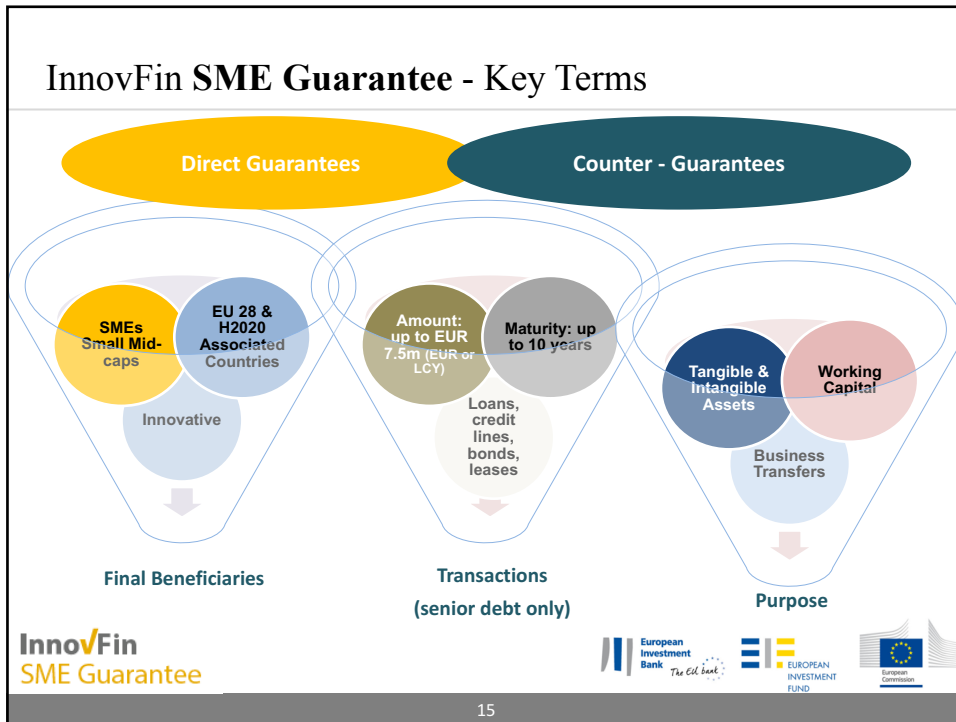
InnovFin **SME Guarantee** - Key Terms

Direct Guarantees

Counter - Guarantees

SMEs Small Mid-caps

EU 28 & H2020 Associated Countries

Innovative

Amount: up to EUR 7.5m (EUR or LCY)

Maturity: up to 10 years

Loans, credit lines, bonds, leases

Tangible & Intangible Assets

Working Capital

Business Transfers

Final Beneficiaries

Transactions

(senior debt only)

Purpose

InnovFin SME Guarantee

European Investment Bank The EU bank

EUROPEAN INVESTMENT FUND

European Commission

15